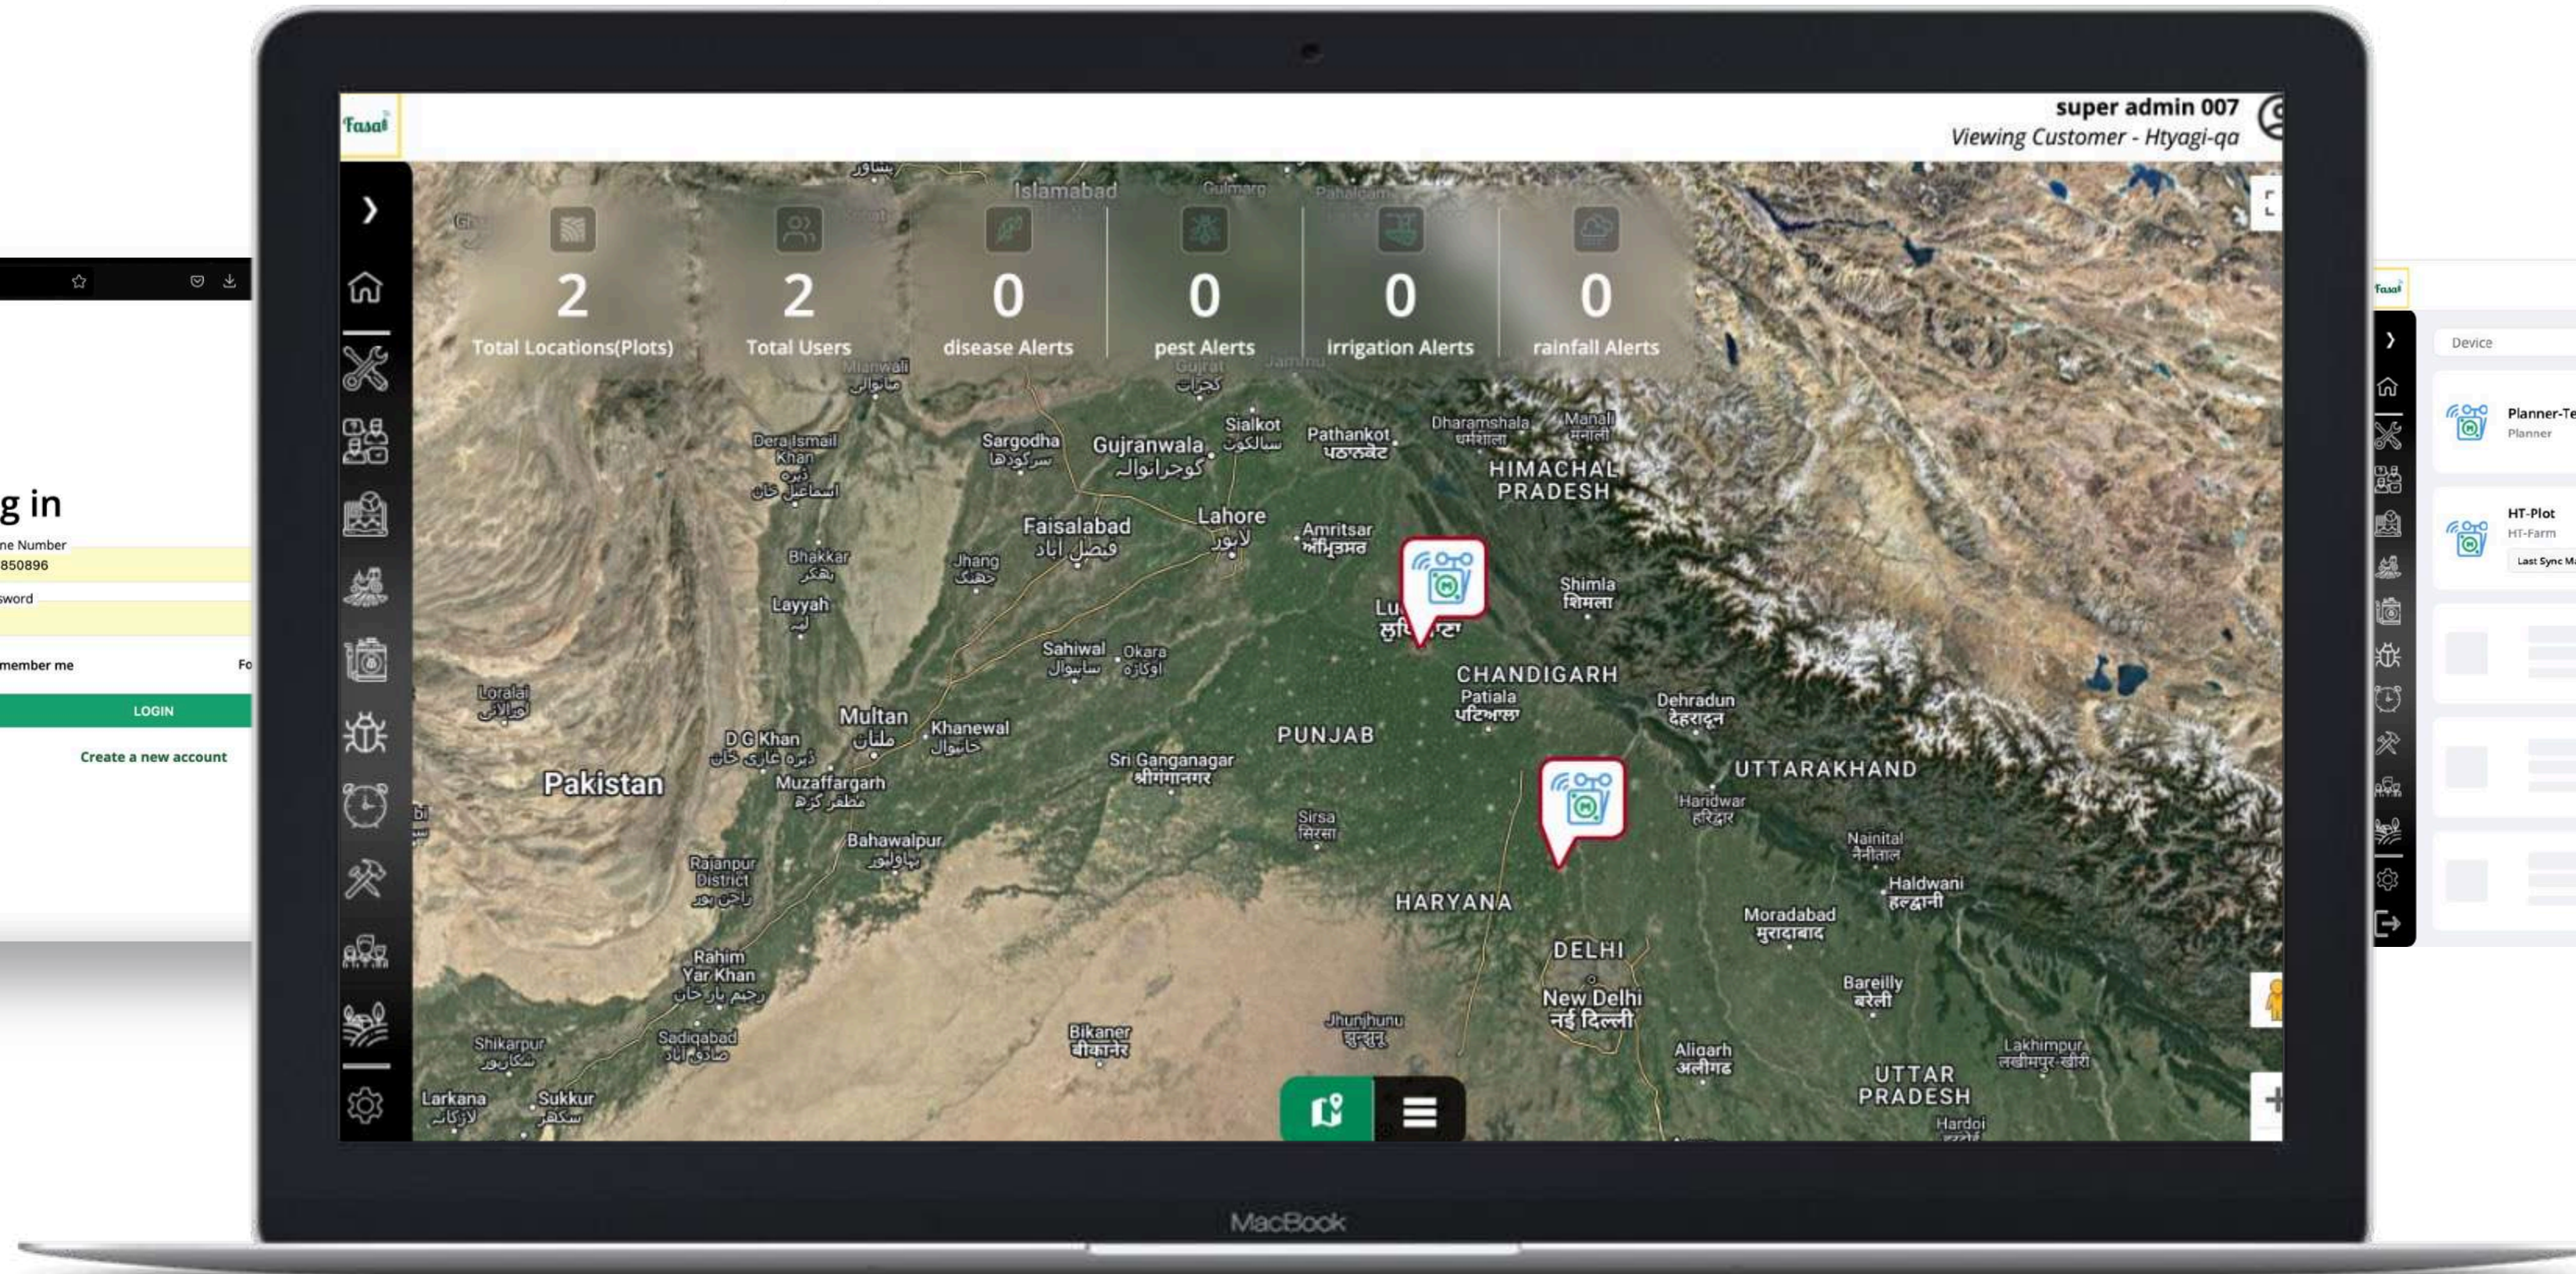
g in
ne Number
850896
sword
member me
Fo
LOGIN
Create a new account

Fasal
super admin 007
Viewing Customer - Htyagi-qa

2
Total Locations(Plots)
2
Total Users
0
disease Alerts
0
pest Alerts
0
irrigation Alerts
0
rainfall Alerts

Islamabad
Gulmarg
Dera Ismail Khan
Sargodha
Gujranwala
Sialkot
Pathankot
Dharamshala
Manali
HIMACHAL PRADESH
Faisalabad
Lahore
Amritsar
Bhakkar
Jhang
Layyah
Shimla
Sahiwal
Okara
CHANDIGARH
Patiala
Dehradun
Multan
Khanewal
PUNJAB
D G Khan
Pakistan
Sri Ganganagar
UTTARAKHAND
Muzaffargarh
Haridwar
Sirsa
Loralai
Bahawalpur
Nainital
Rajanpur District
HARYANA
Haldwani
Moradabad
DELHI
Rahim Yar Khan
New Delhi
Bareilly
Sadiqabad
Shikarpur
Bikaner
Jhunjhunu
Aligarh
Lakhimpur
UTTAR PRADESH
Larkana
Sukkur
Hardoi

MacBook

Fasal
Device
Planner-Te
Planner
HT-Plot
HT-Farm
Last Sync M